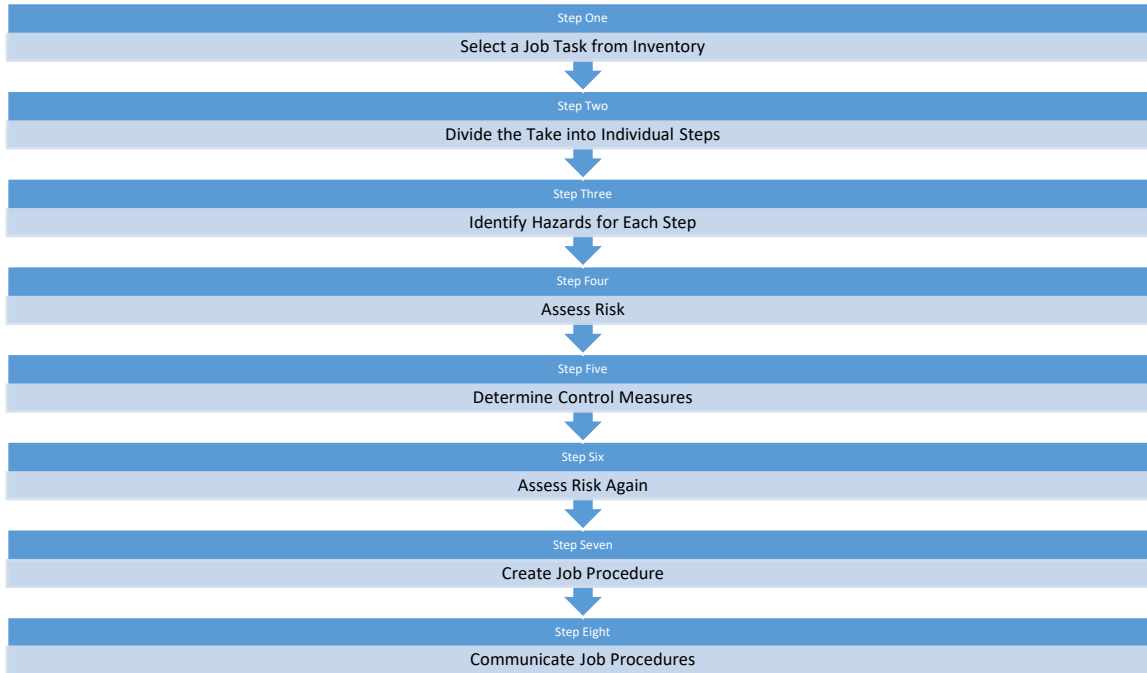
Step One

Select a Job Task from Inventory

Step Two

Divide the Take into Individual Steps

Step Three

Identify Hazards for Each Step

Step Four

Assess Risk

Step Five

Determine Control Measures

Step Six

Assess Risk Again

Step Seven

Create Job Procedure

Step Eight

Communicate Job Procedures